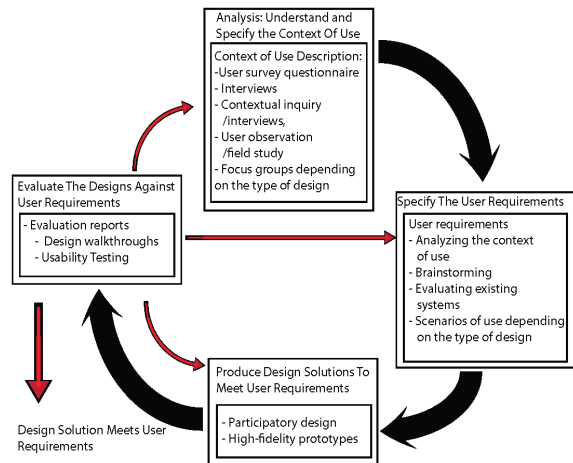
Analysis: Understand and Specify the Context Of Use

Context of Use Description:
-User survey questionnaire
- Interviews
- Contextual inquiry /interviews,
- User observation /field study
- Focus groups depending on the type of design

Evaluate The Designs Against User Requirements

- Evaluation reports
- Design walkthroughs
- Usability Testing

Specify The User Requirements

User requirements
- Analyzing the context of use
- Brainstorming
- Evaluating existing systems
- Scenarios of use depending on the type of design

Produce Design Solutions To Meet User Requirements

- Participatory design
- High-fidelity prototypes

Design Solution Meets User Requirements